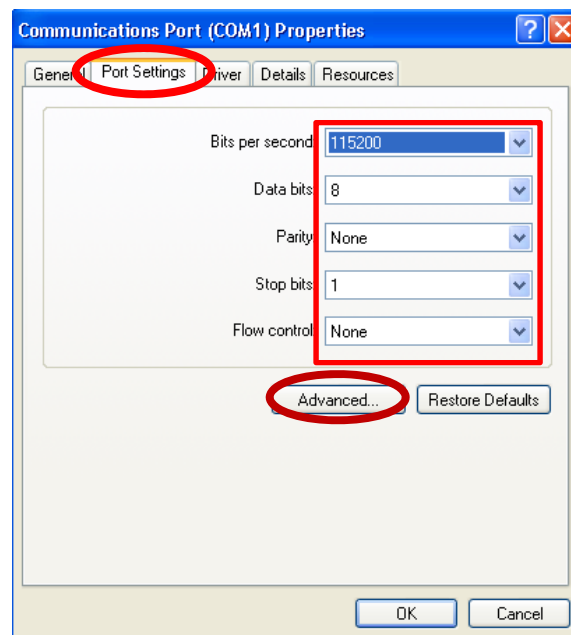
Communications Port (COM1) Properties

General Port Settings Driver Details Resources

Bits per second: 115200

Data bits: 8

Parity: None

Stop bits: 1

Flow control: None

Advanced... Restore Defaults

OK Cancel